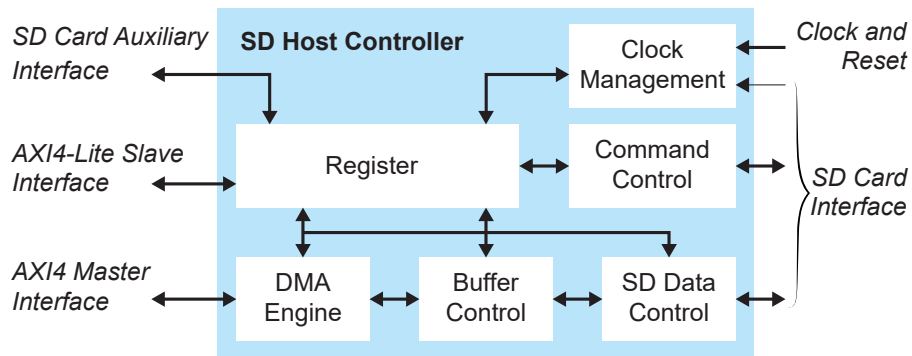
SD Card Auxiliary Interface

SD Host Controller

Clock Management

Clock and Reset

AXI4-Lite Slave Interface

Register

Command Control

SD Card Interface

AXI4 Master Interface

DMA Engine

Buffer Control

SD Data Control